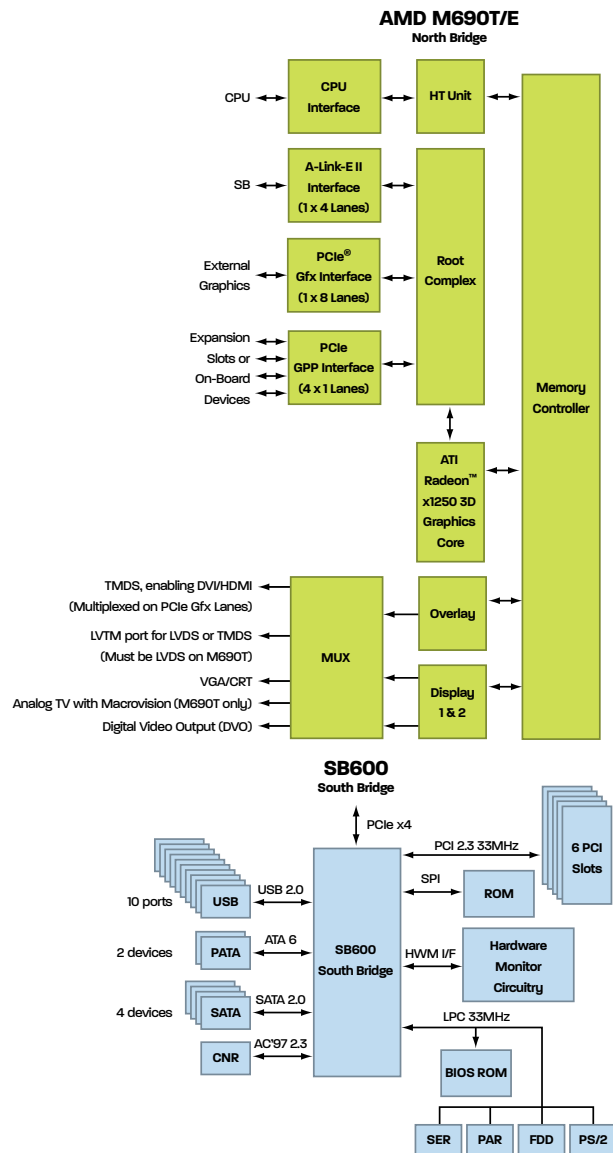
AMD M690T/E
North Bridge

CPU

CPU Interface

HT Unit

SB

A-Link-E II Interface (1 x 4 Lanes)

External Graphics

PCIe® Gfx Interface (1 x 8 Lanes)

Root Complex

Expansion Slots or On-Board Devices

PCIe GPP Interface (4 x 1 Lanes)

Memory Controller

ATI Radeon™ x1250 3D Graphics Core

TMDS, enabling DVI/HDMI (Multiplexed on PCIe Gfx Lanes)

LVTM port for LVDS or TMDS (Must be LVDS on M690T)

VGA/CRT

Analog TV with Macrovision (M690T only)

Digital Video Output (DVO)

MUX

Overlay

Display 1 & 2

SB600
South Bridge

PCIe x4

PCI 2.3 33MHz

6 PCI Slots

10 ports

USB

USB 2.0

SPI

ROM

2 devices

PATA

ATA 6

SB600 South Bridge

HWM I/F

Hardware Monitor Circuitry

4 devices

SATA

SATA 2.0

CNR

AC'97 2.3

LPC 33MHz

BIOS ROM

SER

PAR

FDD

PS/2